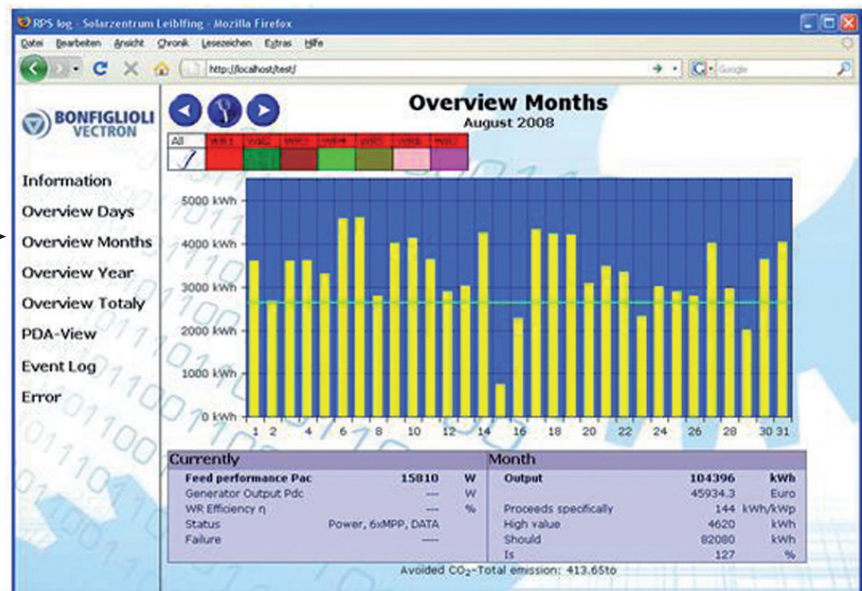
RPS log - Solarzentrum Leibfing - Mozilla Firefox

Datei Bearbeiten Ansicht Chronik Lesezeichen Extras Hilfe

http://localhost/test/

Google

BONFIGLIOLI VECTRON

Information
Overview Days
Overview Months
Overview Year
Overview Totaly
PDA-View
Event Log
Error

Overview Months
August 2008

All | WR1 | WR2 | WR3 | WR4 | WR5 | WR6 | WR7

5000 kWh
4000 kWh
3000 kWh
2000 kWh
1000 kWh
0 kWh

1 2 4 6 8 10 12 14 16 18 20 22 24 26 28 30 31

| Currently | | | Month | | |
|---|---|---|---|---|---|
| Feed performance Pac | 15810 | W | Output | 104396 | kWh |
| Generator Output Pdc | --- | W | | 45934.3 | Euro |
| WR Efficiency η | --- | % | Proceeds specifically | 144 | kWh/kWp |
| Status | Power, 6xMPP, DATA | | High value | 4620 | kWh |
| Failure | ---- | | Should | 82080 | kWh |
| | | | Is | 127 | % |

Avoided $CO_2$-Total emission: 413.65to